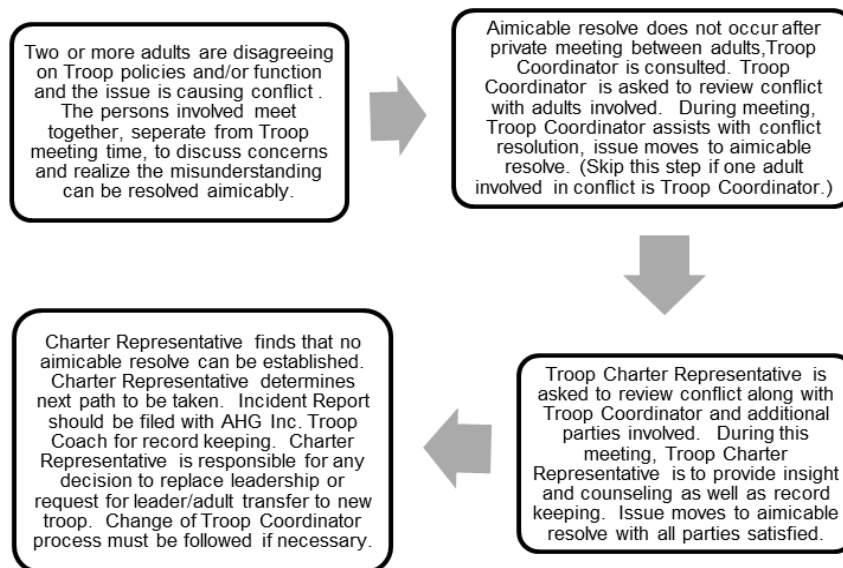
Two or more adults are disagreeing on Troop policies and/or function and the issue is causing conflict . The persons involved meet together, seperate from Troop meeting time, to discuss concerns and realize the misunderstanding can be resolved aimicably.

Aimicable resolve does not occur after private meeting between adults,Troop Coordinator is consulted. Troop Coordinator is asked to review conflict with adults involved. During meeting, Troop Coordinator assists with conflict resolution, issue moves to aimicable resolve. (Skip this step if one adult involved in conflict is Troop Coordinator.)

Troop Charter Representative is asked to review conflict along with Troop Coordinator and additional parties involved. During this meeting, Troop Charter Representative is to provide insight and counseling as well as record keeping. Issue moves to aimicable resolve with all parties satisfied.

Charter Representative finds that no aimicable resolve can be established. Charter Representative determines next path to be taken. Incident Report should be filed with AHG Inc. Troop Coach for record keeping. Charter Representative is responsible for any decision to replace leadership or request for leader/adult transfer to new troop. Change of Troop Coordinator process must be followed if necessary.